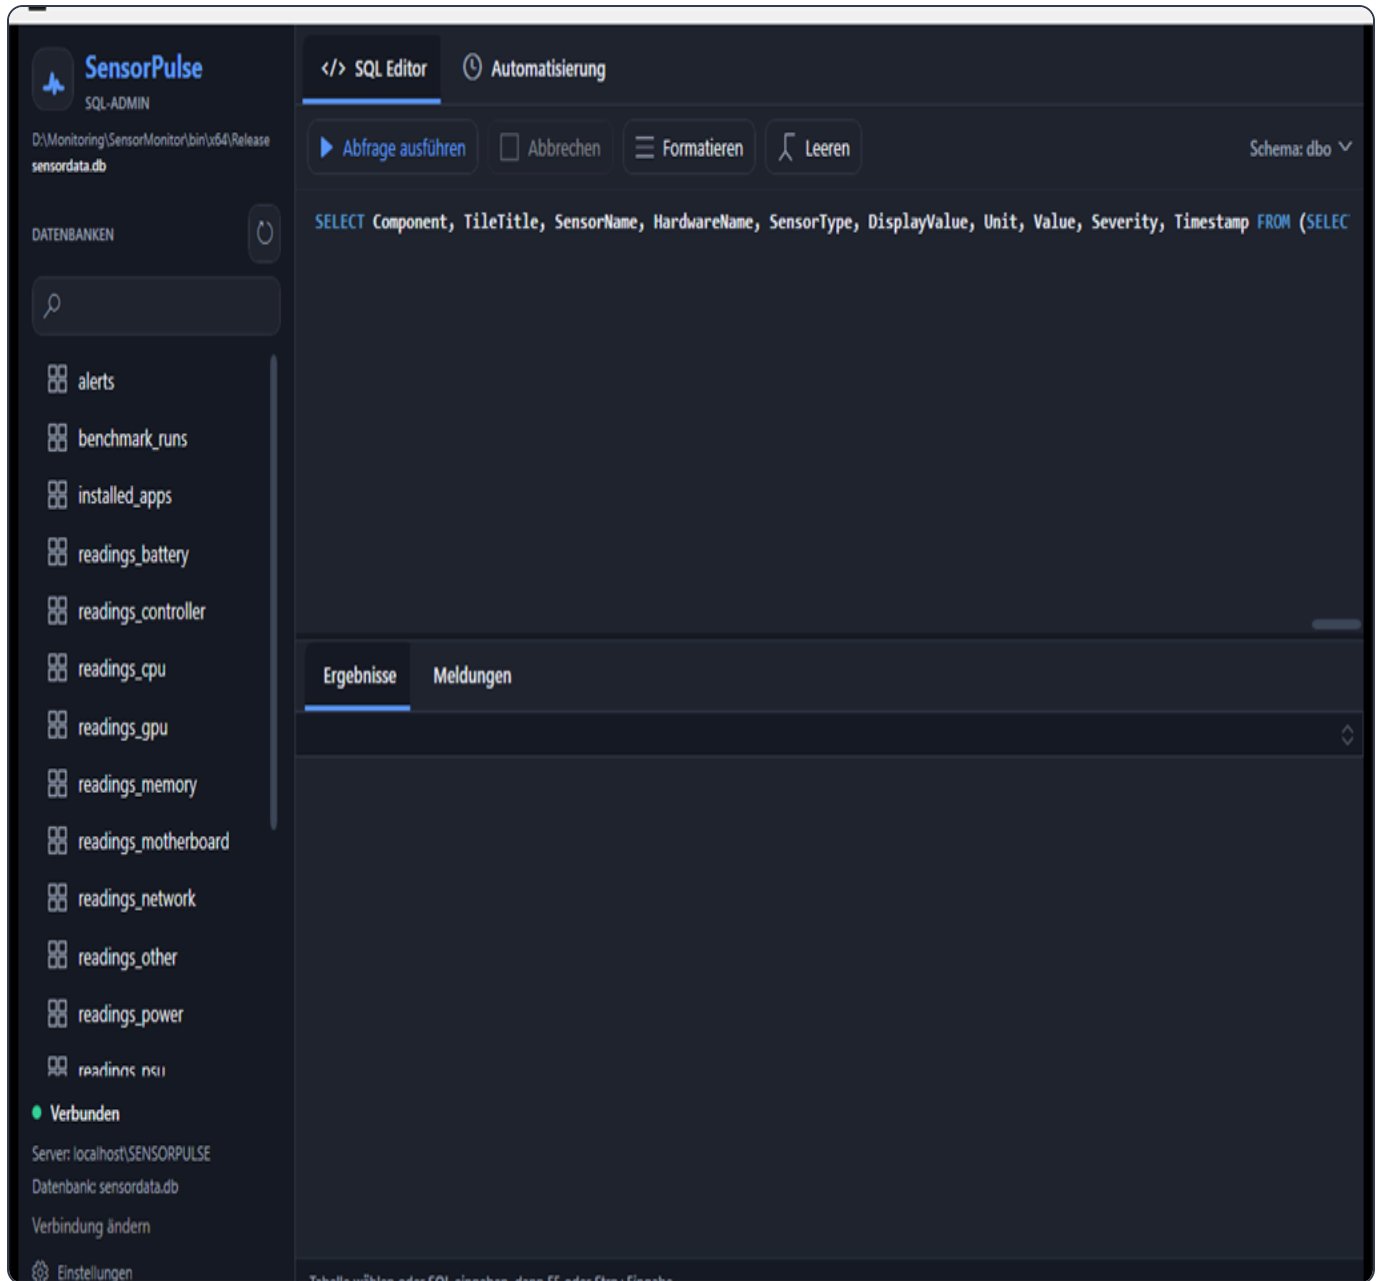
SensorPulse
SQL-ADMIN
D:\Monitoring\SensorMonitor\bin\x64\Release
sensordata.db

DATENBANKEN

alerts
benchmark_runs
installed_apps
readings_battery
readings_controller
readings_cpu
readings_gpu
readings_memory
readings_motherboard
readings_network
readings_other
readings_power
readings_psu

Verbunden
Server: localhost\SENSORPULSE
Datenbank: sensordata.db
Verbindung ändern
Einstellungen

</> SQL Editor
Automatisierung

Abfrage ausführen
Abbrechen
Formatieren
Leeren
Schema: dbo

SELECT Component, TileTitle, SensorName, HardwareName, SensorType, DisplayValue, Unit, Value, Severity, Timestamp FROM (SELEC

Ergebnisse
Meldungen

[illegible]